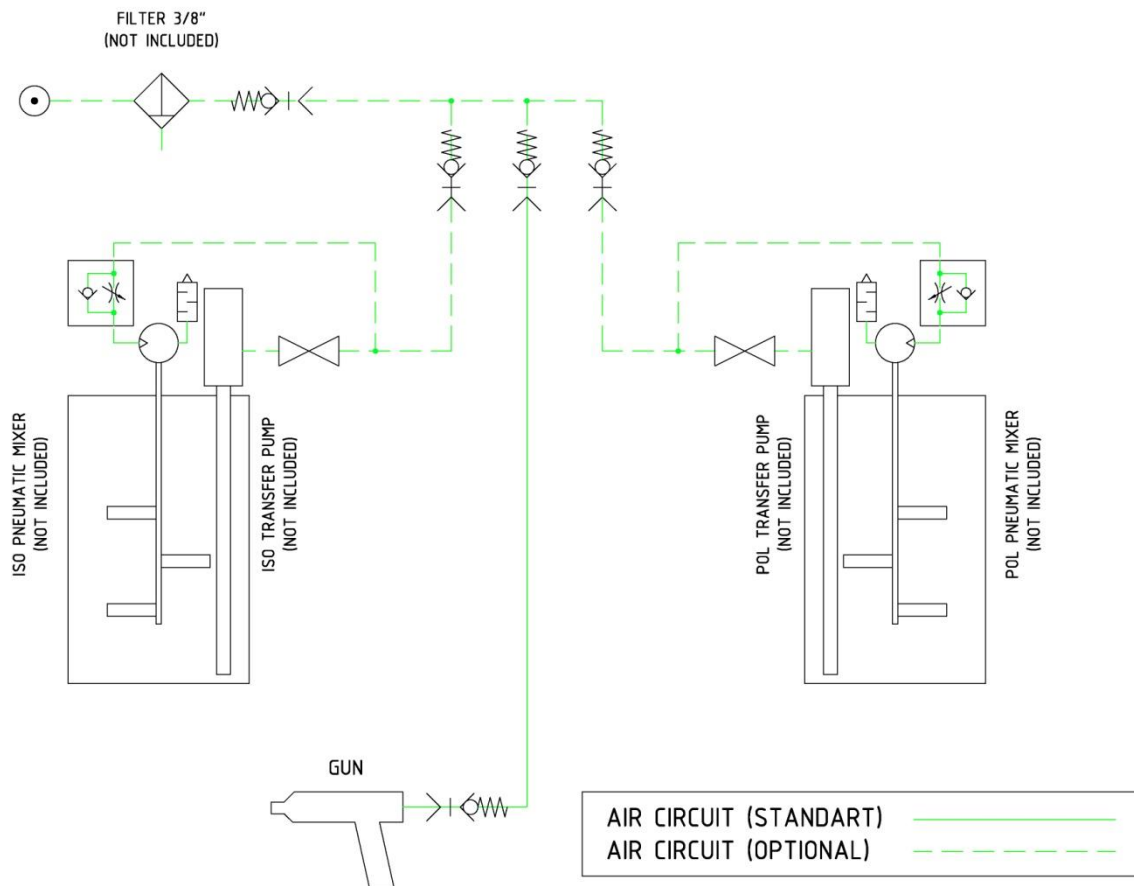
FILTER 3/8"
(NOT INCLUDED)

ISO PNEUMATIC MIXER
(NOT INCLUDED)

ISO TRANSFER PUMP
(NOT INCLUDED)

POL TRANSFER PUMP
(NOT INCLUDED)

POL PNEUMATIC MIXER
(NOT INCLUDED)

GUN

AIR CIRCUIT (STANDART)
AIR CIRCUIT (OPTIONAL)